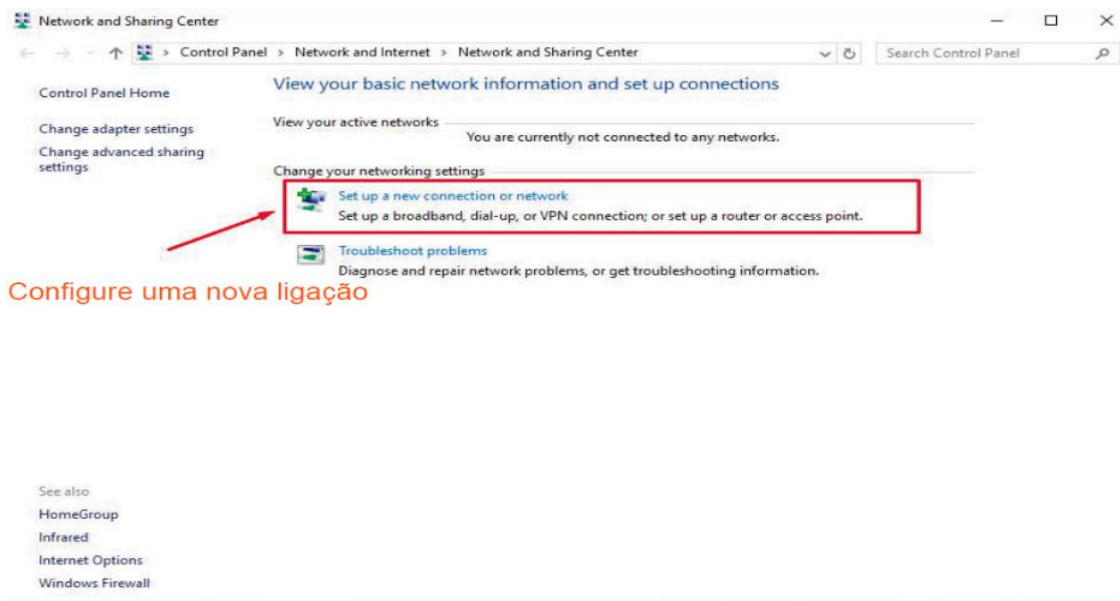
Network and Sharing Center

Control Panel > Network and Internet > Network and Sharing Center

Search Control Panel

Control Panel Home

Change adapter settings

Change advanced sharing settings

View your basic network information and set up connections

View your active networks

You are currently not connected to any networks.

Change your networking settings

Set up a new connection or network

Set up a broadband, dial-up, or VPN connection; or set up a router or access point.

Troubleshoot problems

Diagnose and repair network problems, or get troubleshooting information.

Configure uma nova ligação

See also

HomeGroup

Infrared

Internet Options

Windows Firewall